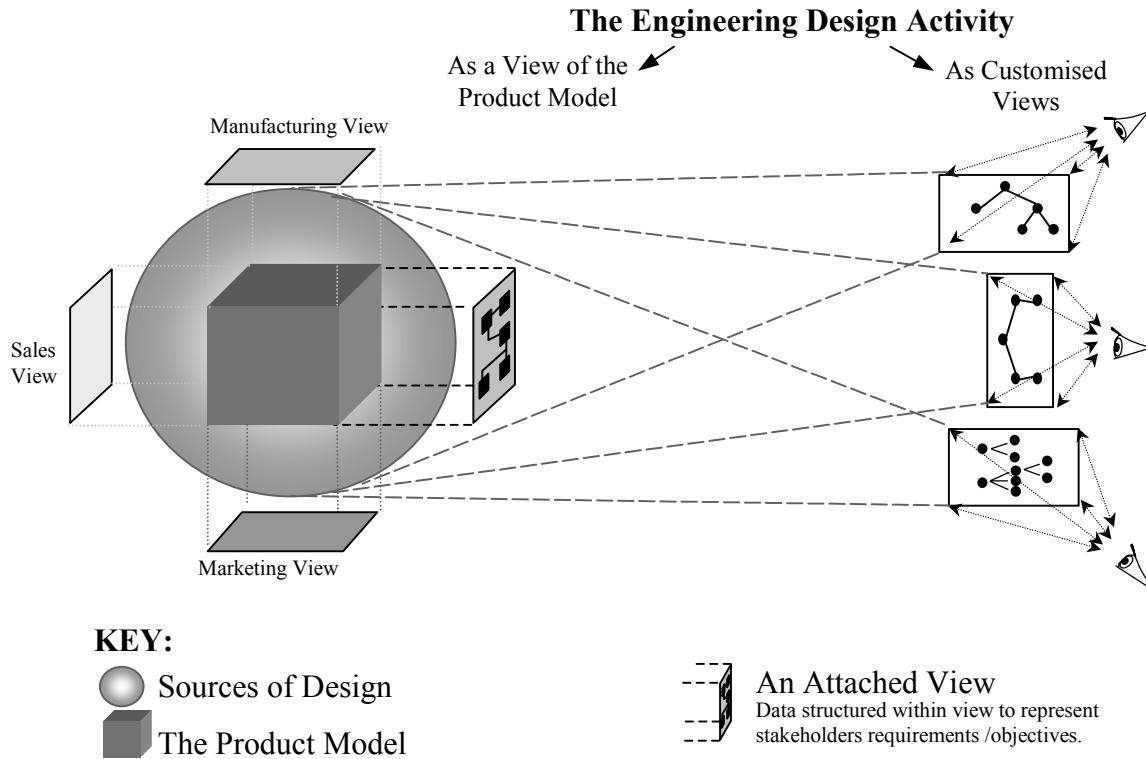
The Engineering Design Activity

As a View of the Product Model

As Customised Views

Manufacturing View

Sales View

Marketing View

KEY:

Sources of Design

The Product Model

An Attached View
Data structured within view to represent stakeholders requirements /objectives.